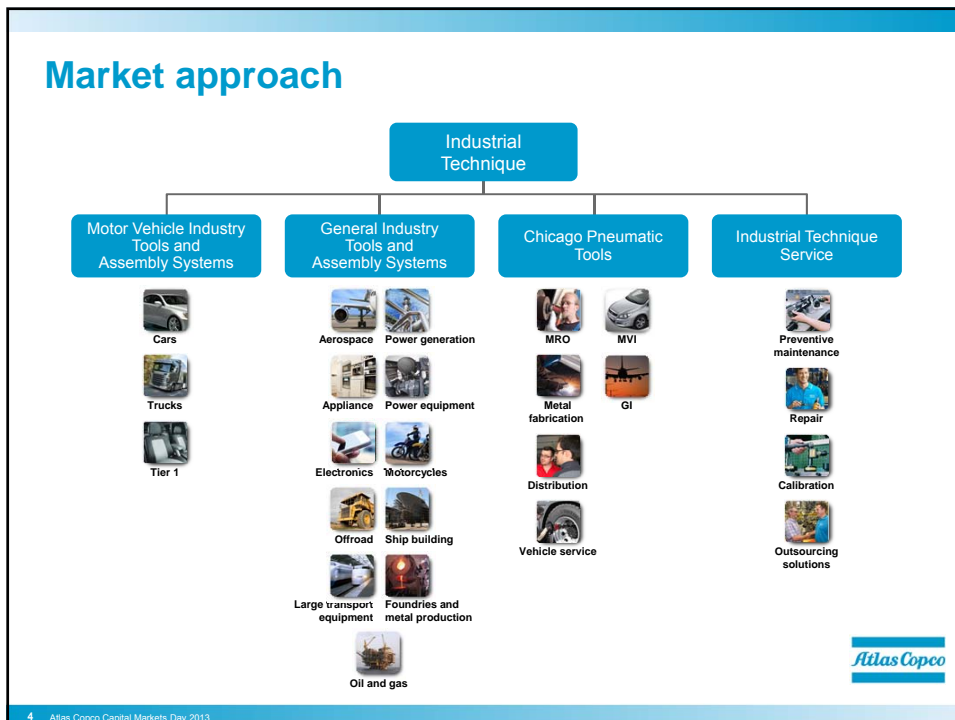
Market approach

Industrial Technique

Motor Vehicle Industry Tools and Assembly Systems

General Industry Tools and Assembly Systems

Chicago Pneumatic Tools

Industrial Technique Service

Cars

Trucks

Tier 1

Aerospace

Power generation

Appliance

Power equipment

Electronics

Motorcycles

Offroad

Ship building

Large transport equipment

Foundries and metal production

Oil and gas

MRO

MVI

Metal fabrication

GI

Distribution

Vehicle service

Preventive maintenance

Repair

Calibration

Outsourcing solutions

Atlas Copco

4 Atlas Copco Capital Markets Day 2013